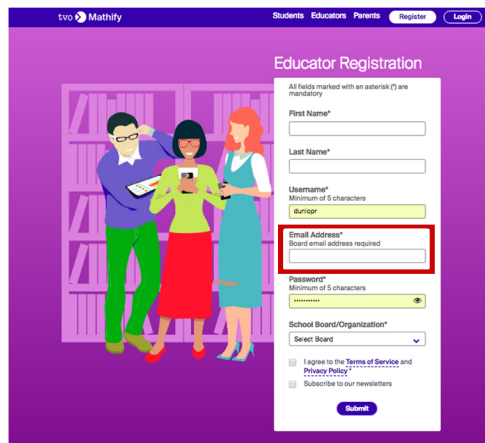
tvo Mathify

Students Educators Parents Register Login

Educator Registration

All fields marked with an asterisk (*) are mandatory

First Name*

Last Name*

Username*
Minimum of 5 characters
dunlopr

Email Address*
Board email address required

Password*
Minimum of 5 characters
••••••••••••

School Board/Organization*
Select Board

I agree to the Terms of Service and Privacy Policy*

Subscribe to our newsletters

Submit